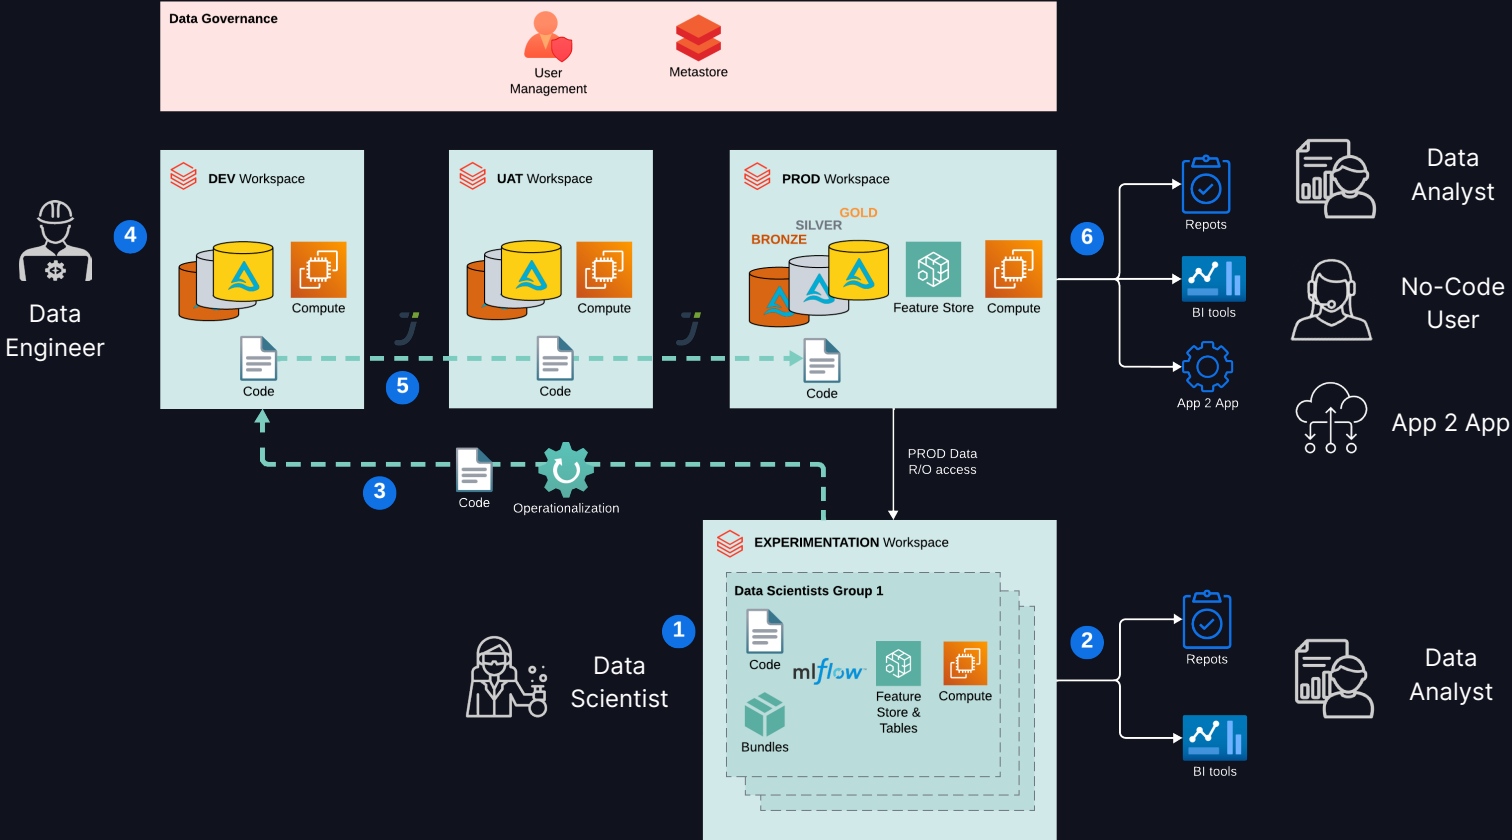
Data Governance

User Management

Metastore

DEV Workspace

Compute

Code

UAT Workspace

Compute

Code

PROD Workspace

GOLD

SILVER

BRONZE

Feature Store

Compute

Code

4

5

6

Data Engineer

Repots

BI tools

App 2 App

Data Analyst

No-Code User

App 2 App

PROD Data R/O access

3

Code

Operationalization

EXPERIMENTATION Workspace

Data Scientists Group 1

Code

mlflow

Feature Store & Tables

Compute

Bundles

1

Data Scientist

2

Repots

BI tools

Data Analyst